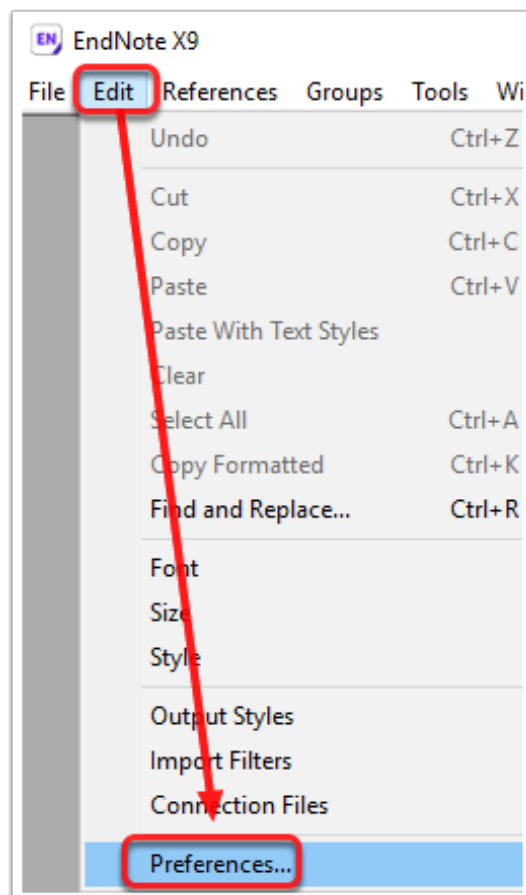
EN EndNote X9

File Edit References Groups Tools Wi

Undo Ctrl+Z

Cut Ctrl+X

Copy Ctrl+C

Paste Ctrl+V

Paste With Text Styles

Clear

Select All Ctrl+A

Copy Formatted Ctrl+K

Find and Replace... Ctrl+R

Font

Size

Style

Output Styles

Import Filters

Connection Files

Preferences...